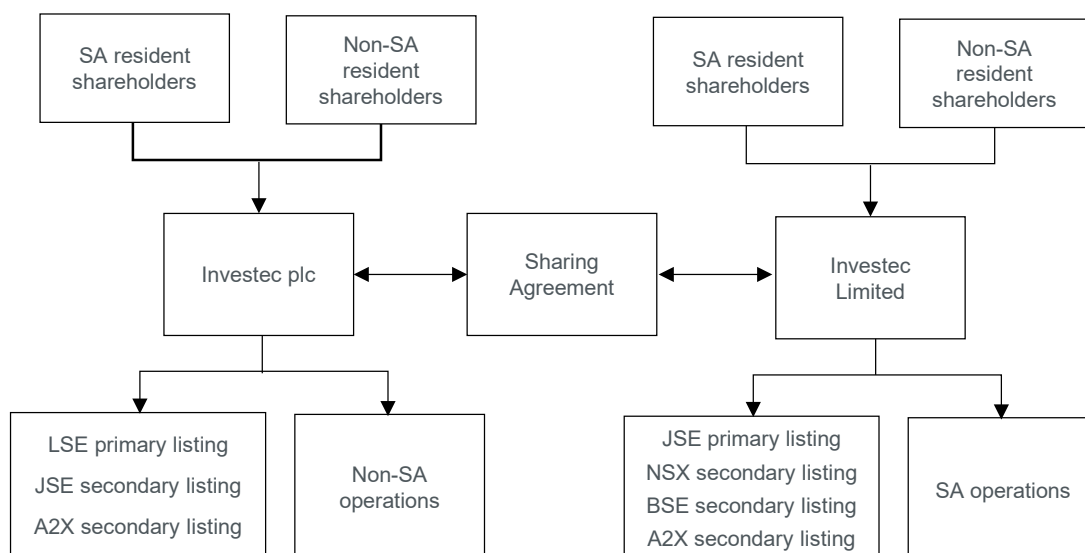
SA resident shareholders

Non-SA resident shareholders

SA resident shareholders

Non-SA resident shareholders

Investec plc

Sharing Agreement

Investec Limited

LSE primary listing
JSE secondary listing
A2X secondary listing

Non-SA operations

JSE primary listing
NSX secondary listing
BSE secondary listing
A2X secondary listing

SA operations